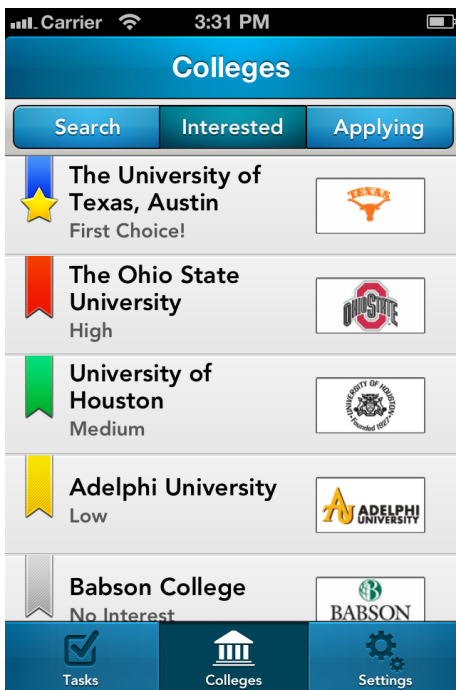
Carrier 3:31 PM

Colleges

Search | Interested | Applying

The University of Texas, Austin
First Choice!
TEXAS

The Ohio State University
High
OHIO STATE

University of Houston
Medium
UNIVERSITY OF HOUSTON Founded 1927

Adelphi University
Low
ADELPHI UNIVERSITY

Babson College
No Interest
BABSON

Tasks | Colleges | Settings